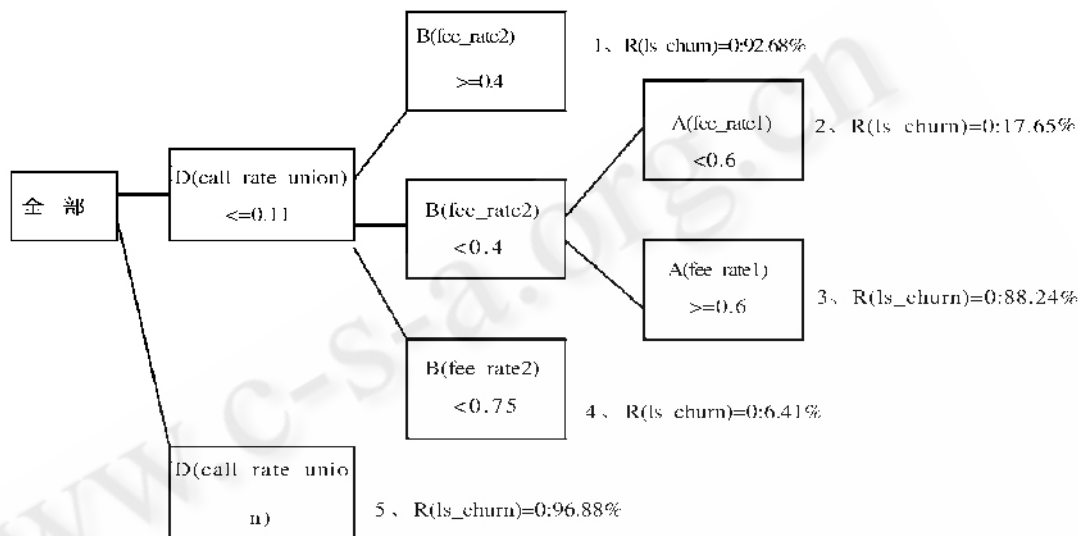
全 部

D(call rate union) <=0.11

B(fee_rate2) >=0.4

1、R(ls churn)=0:92.68%

B(fee_rate2) <0.4

A(fee_rate1) <0.6

2、R(ls churn)=0:17.65%

A(fee rate1) >=0.6

3、R(ls_churn)=0:88.24%

B(fee rate2) <0.75

4、R(ls churn)=0:6.41%

D(call rate unio n)

5、R(ls_churn)=0:96.88%

www.c-s-a.org.cn